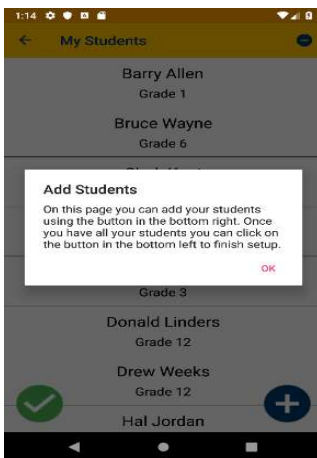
1:14

My Students

Barry Allen
Grade 1

Bruce Wayne
Grade 6

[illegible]

Add Students

On this page you can add your students using the button in the bottom right. Once you have all your students you can click on the button in the bottom left to finish setup.

OK

Grade 3

Donald Linders
Grade 12

Drew Weeks
Grade 12

Hal Jordan